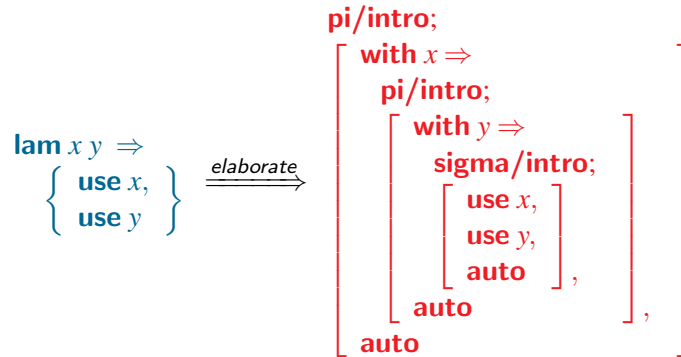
**lam** $x\ y \Rightarrow$
$\{$ **use** $x$,
**use** $y$ $\}$

$\xRightarrow{elaborate}$

**pi/intro**;
[ **with** $x \Rightarrow$
**pi/intro**;
[ **with** $y \Rightarrow$
**sigma/intro**;
[ **use** $x$,
**use** $y$,
**auto** ],
**auto** ],
**auto**